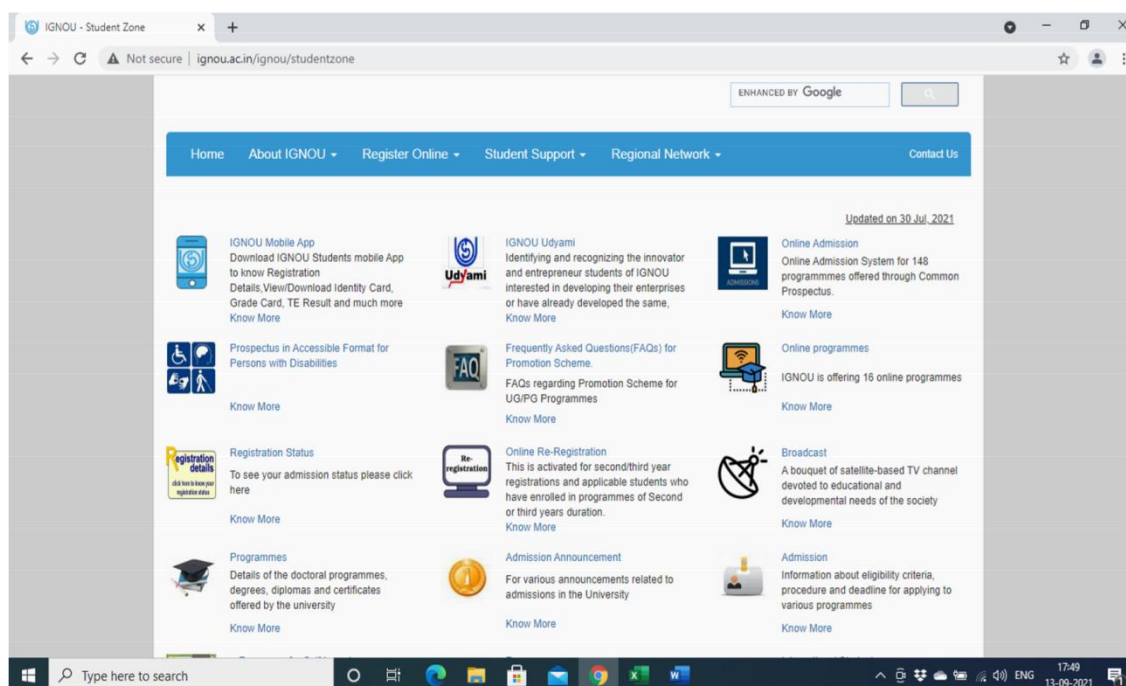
IGNOU - Student Zone × +

Not secure | ignou.ac.in/ignou/studentzone

ENHANCED BY Google

Home About IGNOU ▾ Register Online ▾ Student Support ▾ Regional Network ▾ Contact Us

Updated on 30 Jul, 2021

IGNOU Mobile App
Download IGNOU Students mobile App to know Registration Details,View/Download Identity Card, Grade Card, TE Result and much more
Know More

Udyami

IGNOU Udyami
Identifying and recognizing the innovator and entrepreneur students of IGNOU interested in developing their enterprises or have already developed the same,
Know More

ADMISSIONS

Online Admission
Online Admission System for 148 programmes offered through Common Prospectus.
Know More

Prospectus in Accessible Format for Persons with Disabilities
Know More

FAQ

Frequently Asked Questions(FAQs) for Promotion Scheme.
FAQs regarding Promotion Scheme for UG/PG Programmes
Know More

Online programmes
IGNOU is offering 16 online programmes
Know More

Registration details
click here to know your registration status

Registration Status
To see your admission status please click here
Know More

Re-registration

Online Re-Registration
This is activated for second/third year registrations and applicable students who have enrolled in programmes of Second or third years duration.
Know More

Broadcast
A bouquet of satellite-based TV channel devoted to educational and developmental needs of the society
Know More

Programmes
Details of the doctoral programmes, degrees, diplomas and certificates offered by the university
Know More

Admission Announcement
For various announcements related to admissions in the University
Know More

Admission
Information about eligibility criteria, procedure and deadline for applying to various programmes
Know More

Type here to search

ENG 17:49 13-09-2021